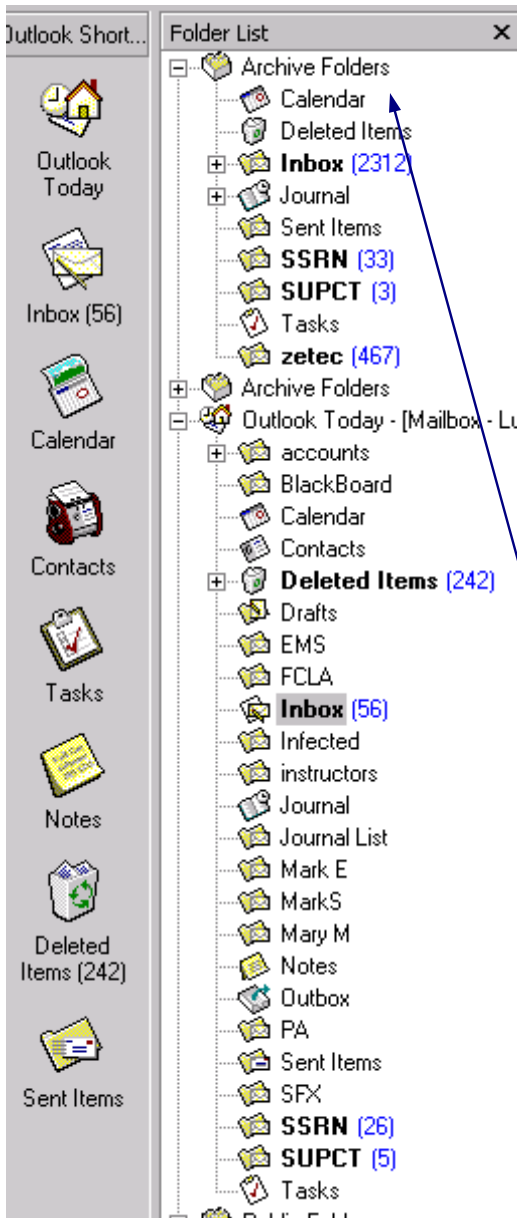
Outlook Short...

Outlook Today

Inbox (56)

Calendar

Contacts

Tasks

Notes

Deleted Items (242)

Sent Items

Folder List ×

Archive Folders
Calendar
Deleted Items
Inbox (2312)
Journal
Sent Items
SSRN (33)
SUPCT (3)
Tasks
zetec (467)
Archive Folders
Outlook Today - [Mailbox - Lu
accounts
BlackBoard
Calendar
Contacts
Deleted Items (242)
Drafts
EMS
FCLA
Inbox (56)
Infected
instructors
Journal
Journal List
Mark E
MarkS
Mary M
Notes
Outbox
PA
Sent Items
SFX
SSRN (26)
SUPCT (5)
Tasks
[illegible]